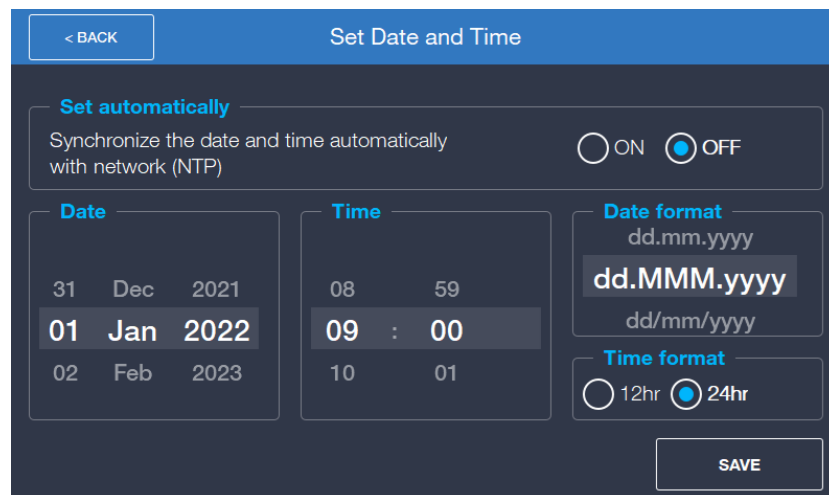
< BACK

Set Date and Time

Set automatically

Synchronize the date and time automatically with network (NTP)

ON OFF

Date

31 Dec 2021
01 Jan 2022
02 Feb 2023

Time

08 59
09 : 00
10 01

Date format

dd.mm.yyyy
dd.MMM.yyyy
dd/mm/yyyy

Time format

12hr 24hr

SAVE